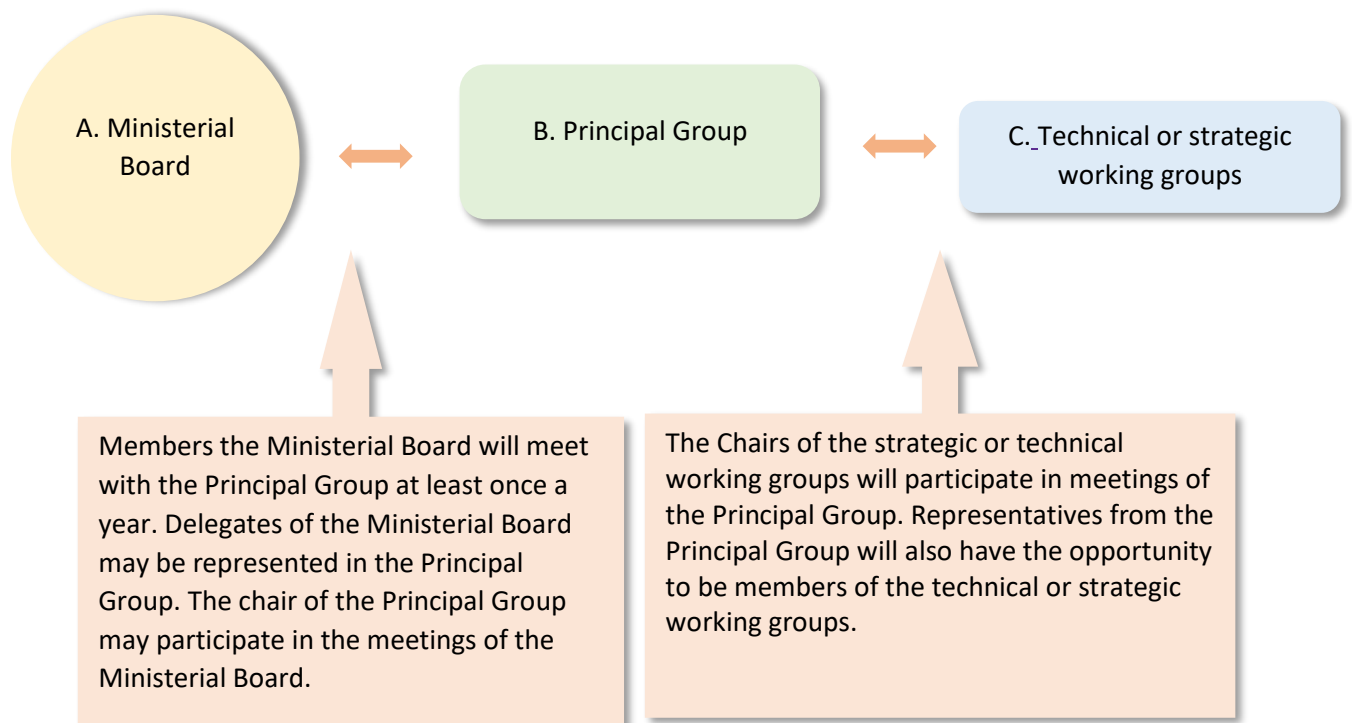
A. Ministerial Board

B. Principal Group

C. Technical or strategic working groups

Members the Ministerial Board will meet with the Principal Group at least once a year. Delegates of the Ministerial Board may be represented in the Principal Group. The chair of the Principal Group may participate in the meetings of the Ministerial Board.

The Chairs of the strategic or technical working groups will participate in meetings of the Principal Group. Representatives from the Principal Group will also have the opportunity to be members of the technical or strategic working groups.